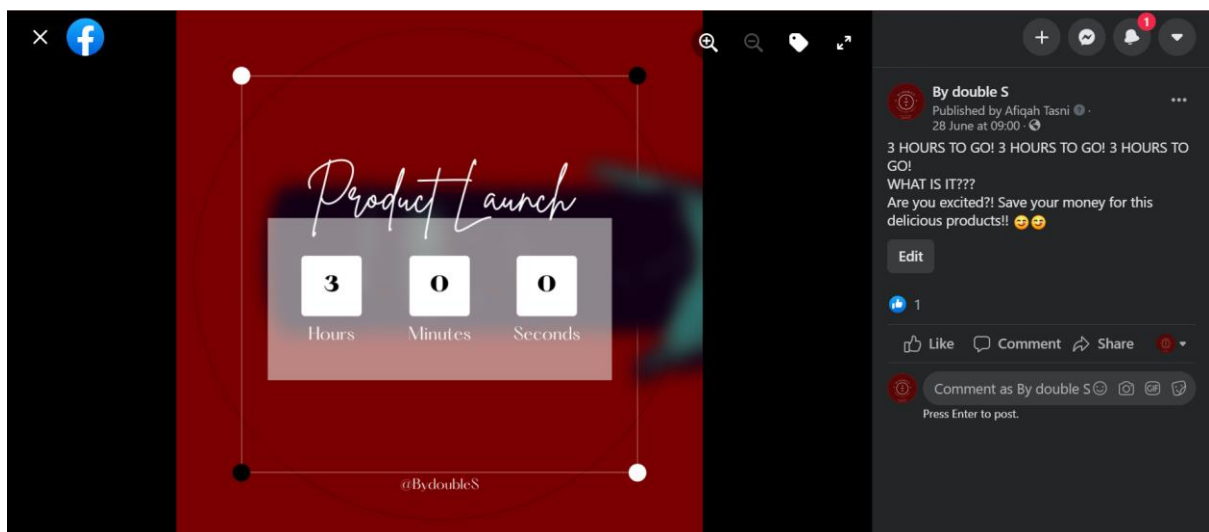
Product Launch

3
Hours

0
Minutes

0
Seconds

@BydoubleS

1

By double S
Published by Afiqah Tasni · 28 June at 09:00 ·

3 HOURS TO GO! 3 HOURS TO GO! 3 HOURS TO GO!
WHAT IS IT???
Are you excited?! Save your money for this delicious products!! 😊😊

Edit

1

Like Comment Share

Comment as By double S

Press Enter to post.